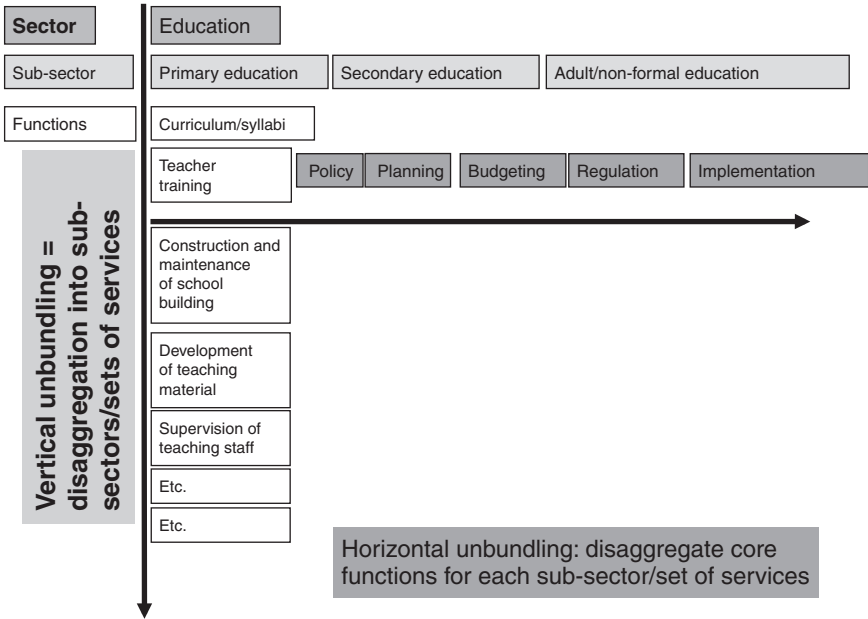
Sector

Education

Sub-sector

Primary education

Secondary education

Adult/non-formal education

Functions

Curriculum/syllabi

Teacher training

Policy

Planning

Budgeting

Regulation

Implementation

Vertical unbundling = disaggregation into sub-sectors/sets of services

Construction and maintenance of school building

Development of teaching material

Supervision of teaching staff

Etc.

Etc.

Horizontal unbundling: disaggregate core functions for each sub-sector/set of services